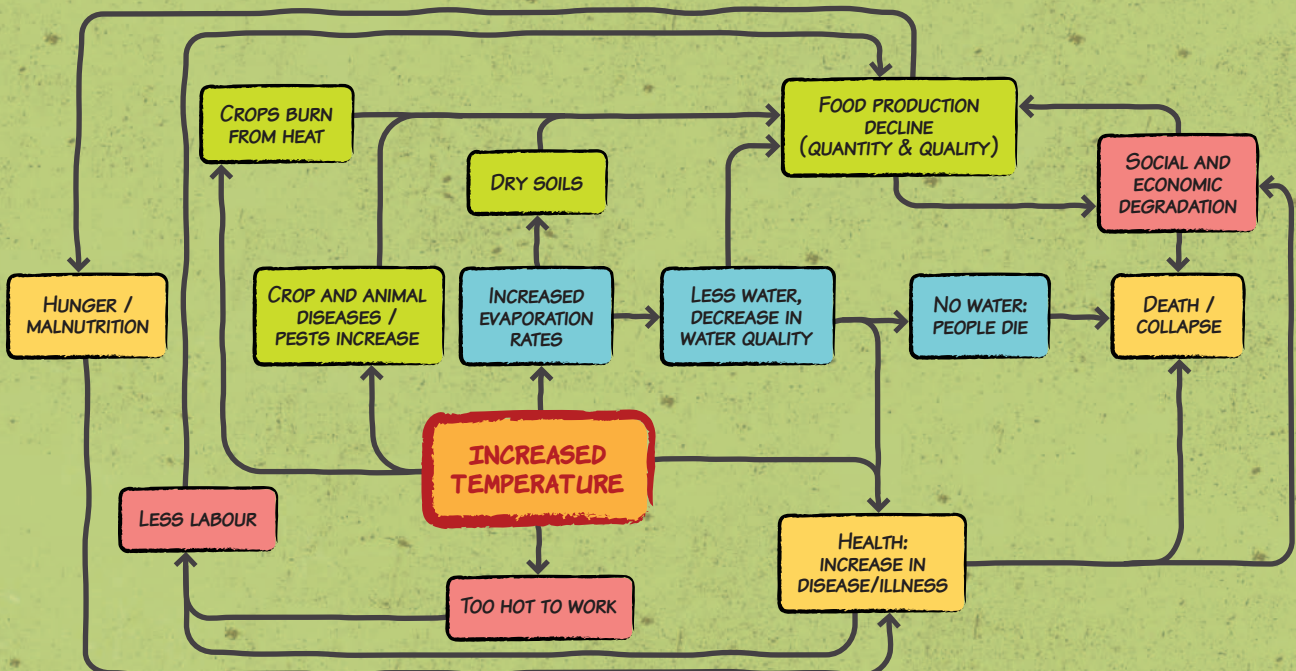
Crops burn from heat

Food production decline (quantity & quality)

Dry soils

Social and economic degradation

Hunger / malnutrition

Crop and animal diseases / pests increase

Increased evaporation rates

Less water, decrease in water quality

No water: people die

Death / collapse

INCREASED TEMPERATURE

Less labour

Health: increase in disease/illness

Too hot to work